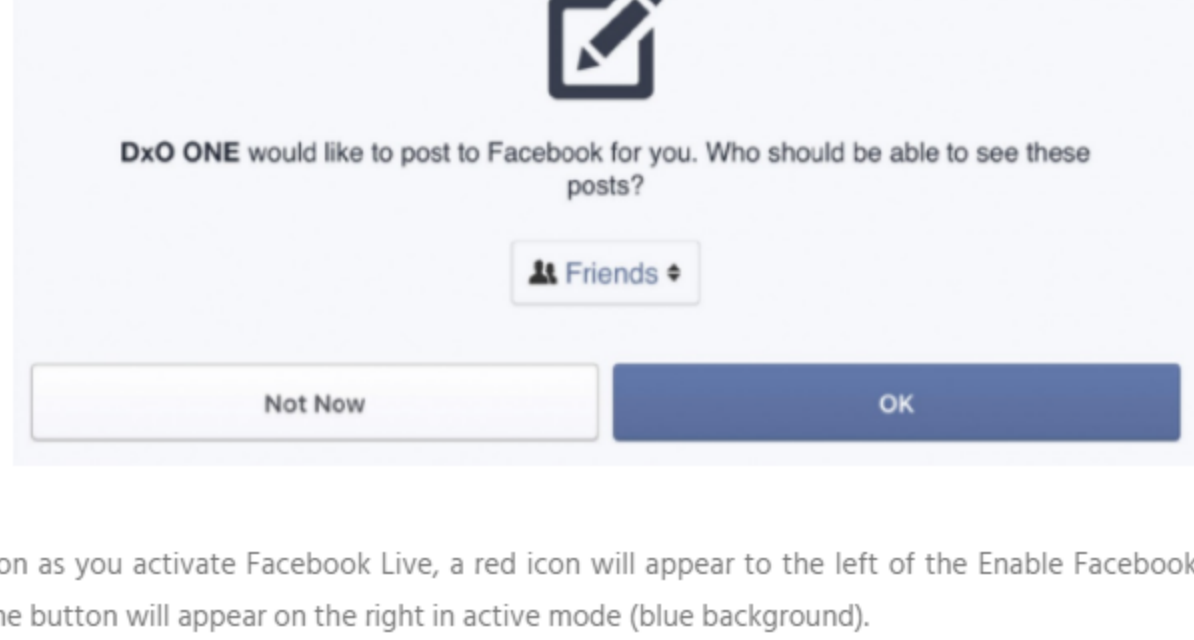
**DxO ONE** would like to post to Facebook for you. Who should be able to see these posts?

Friends

Not Now

OK

on as you activate Facebook Live, a red icon will appear to the left of the Enable Facebook he button will appear on the right in active mode (blue background).